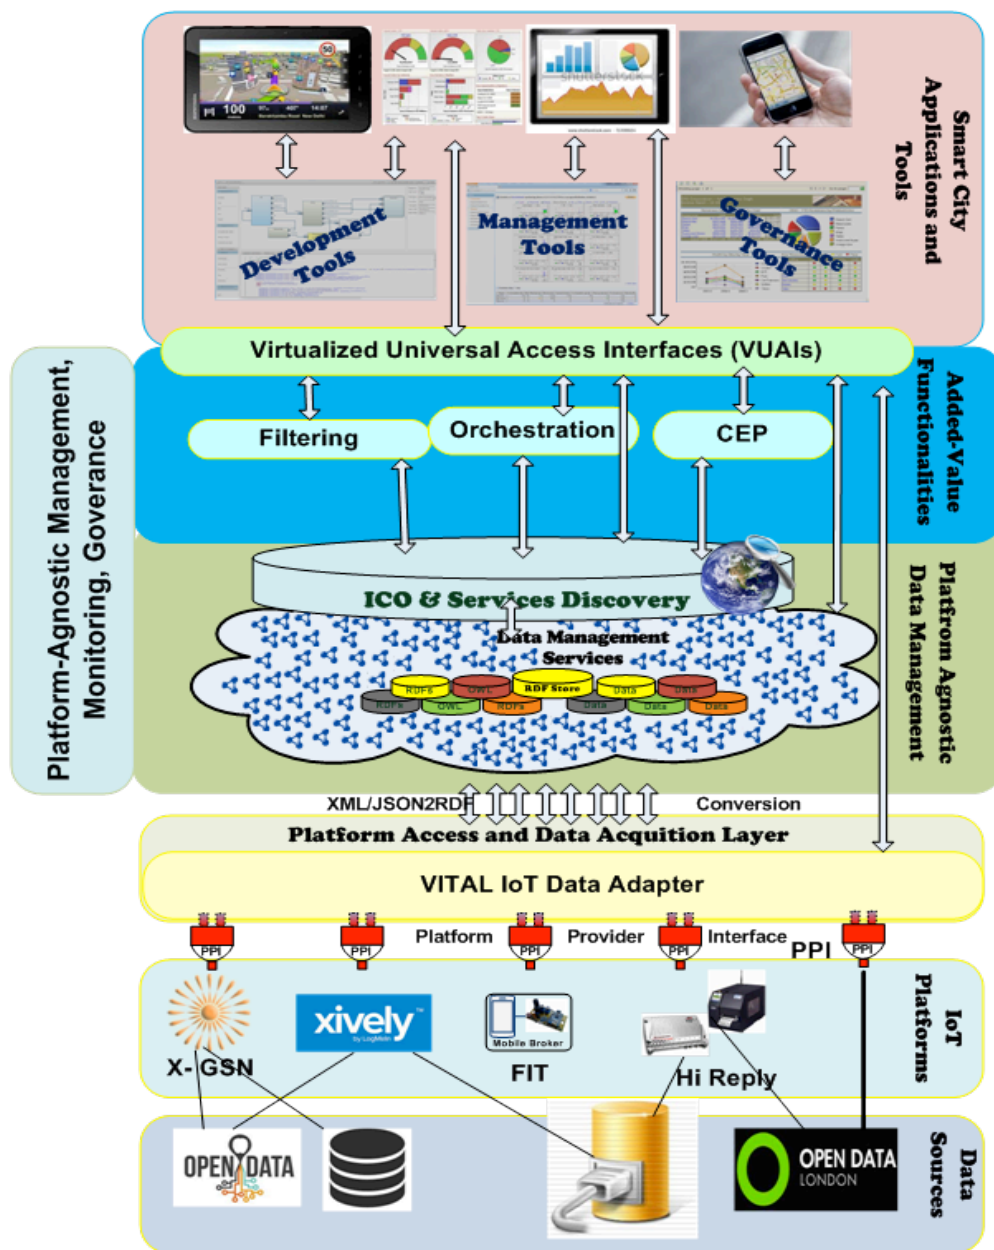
Smart City Applications and Tools

Development Tools

Management Tools

Governance Tools

Virtualized Universal Access Interfaces (VUAIs)

Added-Value Functionalities

Filtering

Orchestration

CEP

Platform-Agnostic Management, Monitoring, Goverance

ICO & Services Discovery

Data Management Services

RDFs OWL RDF Store Data Data

RDFs OWL RDFs Data Data Data

Platfrom Agnostic Data Management

XML/JSON2RDF

Conversion

Platform Access and Data Acquition Layer

VITAL IoT Data Adapter

PPI PPI PPI PPI PPI

Platform Provider Interface PPI

IoT Platforms

X-GSN

xively

Mobile Broker

FIT

Hi Reply

OPEN DATA

OPEN DATA LONDON

Data Sources